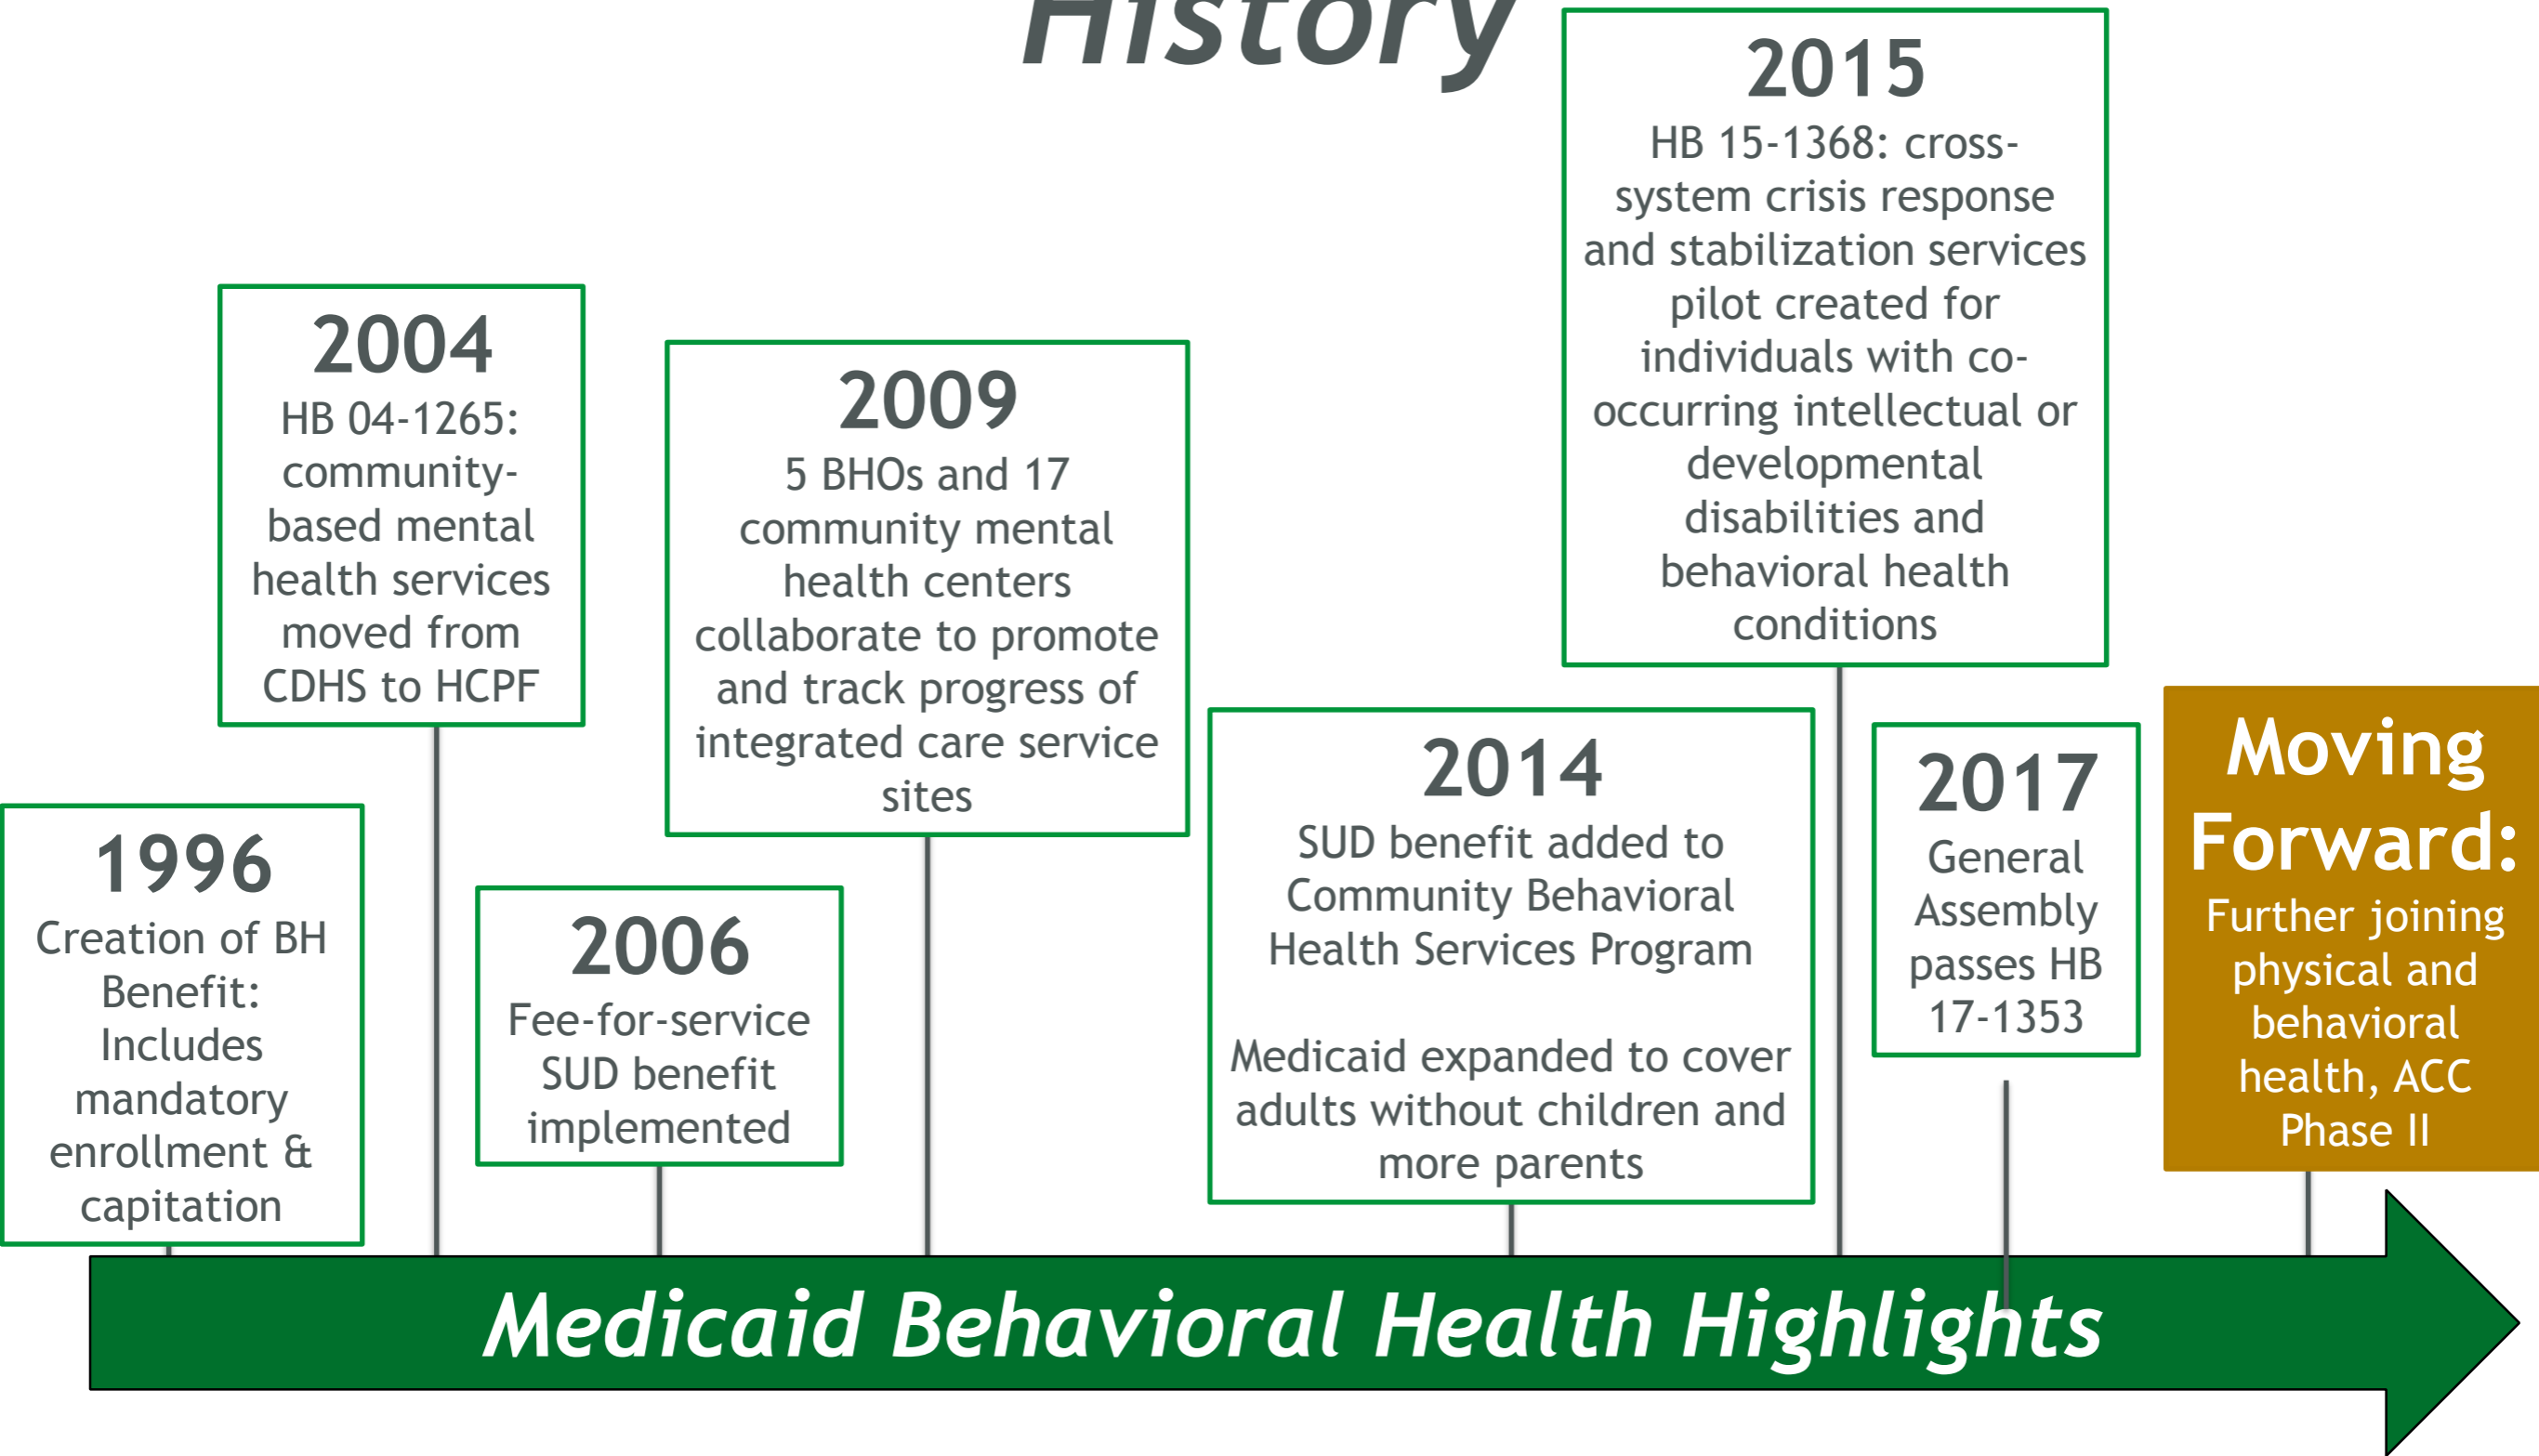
History

1996
Creation of BH Benefit: Includes mandatory enrollment & capitation

2004
HB 04-1265: community-based mental health services moved from CDHS to HCPF

2006
Fee-for-service SUD benefit implemented

2009
5 BHOs and 17 community mental health centers collaborate to promote and track progress of integrated care service sites

2014
SUD benefit added to Community Behavioral Health Services Program

Medicaid expanded to cover adults without children and more parents

2015
HB 15-1368: cross-system crisis response and stabilization services pilot created for individuals with co-occurring intellectual or developmental disabilities and behavioral health conditions

2017
General Assembly passes HB 17-1353

Moving Forward:
Further joining physical and behavioral health, ACC Phase II

Medicaid Behavioral Health Highlights